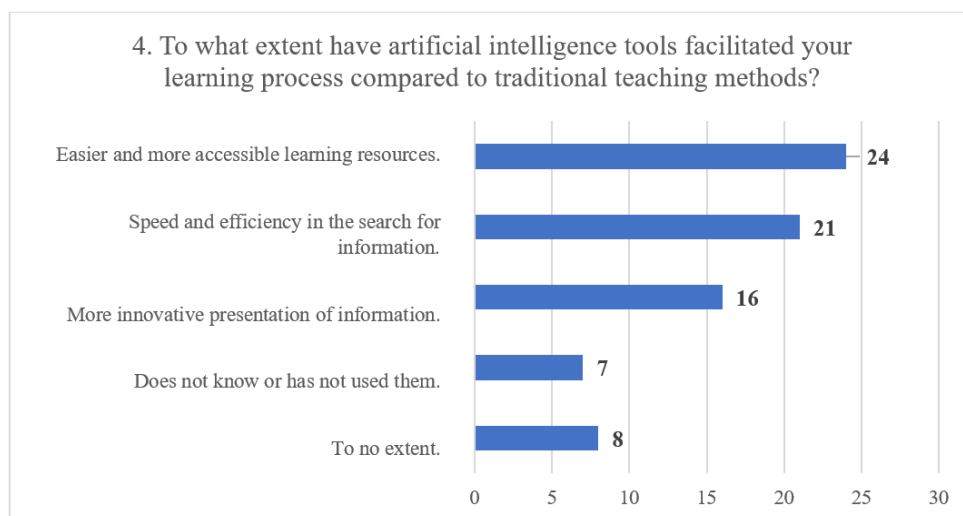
4. To what extent have artificial intelligence tools facilitated your learning process compared to traditional teaching methods?

Easier and more accessible learning resources.
24

Speed and efficiency in the search for information.
21

More innovative presentation of information.
16

Does not know or has not used them.
7

To no extent.
8

0 5 10 15 20 25 30